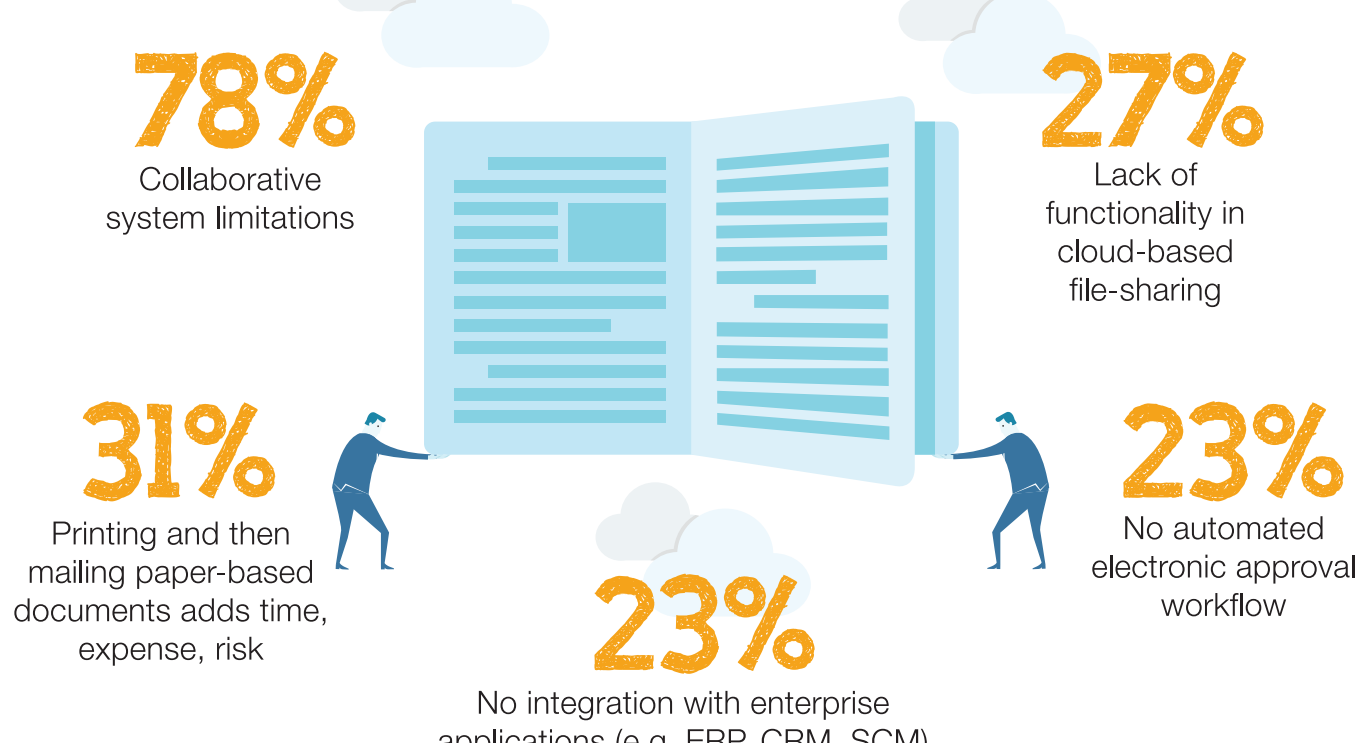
78%
Collaborative system limitations

27%
Lack of functionality in cloud-based file-sharing

31%
Printing and then mailing paper-based documents adds time, expense, risk

23%
No automated electronic approval workflow

23%
No integration with enterprise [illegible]